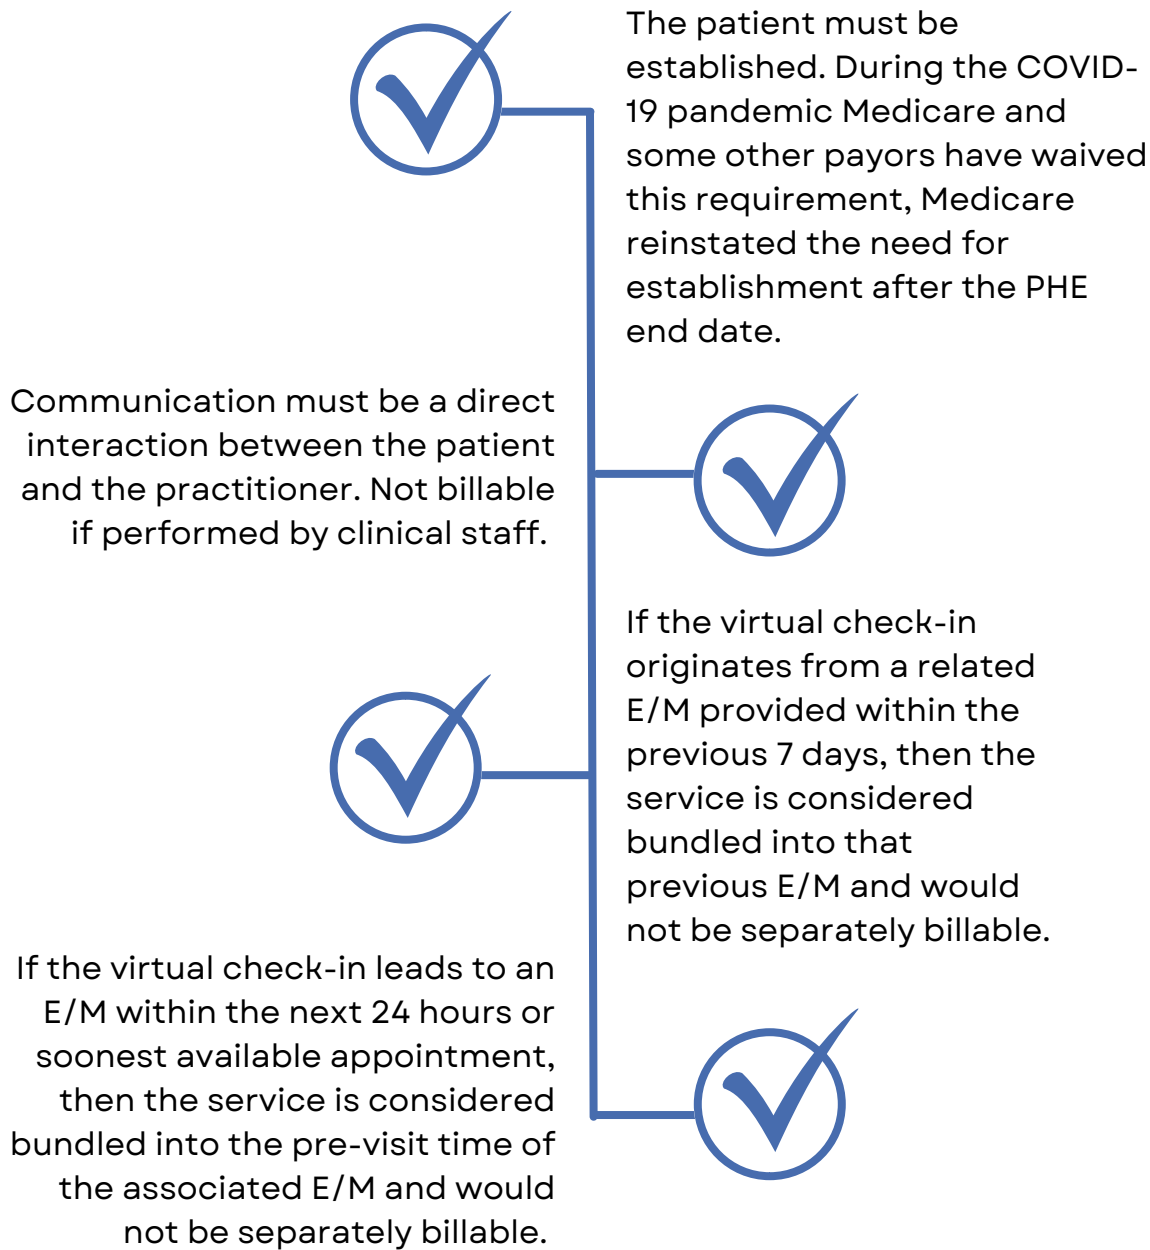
The patient must be established. During the COVID-19 pandemic Medicare and some other payors have waived this requirement, Medicare reinstated the need for establishment after the PHE end date.

Communication must be a direct interaction between the patient and the practitioner. Not billable if performed by clinical staff.

If the virtual check-in originates from a related E/M provided within the previous 7 days, then the service is considered bundled into that previous E/M and would not be separately billable.

If the virtual check-in leads to an E/M within the next 24 hours or soonest available appointment, then the service is considered bundled into the pre-visit time of the associated E/M and would not be separately billable.